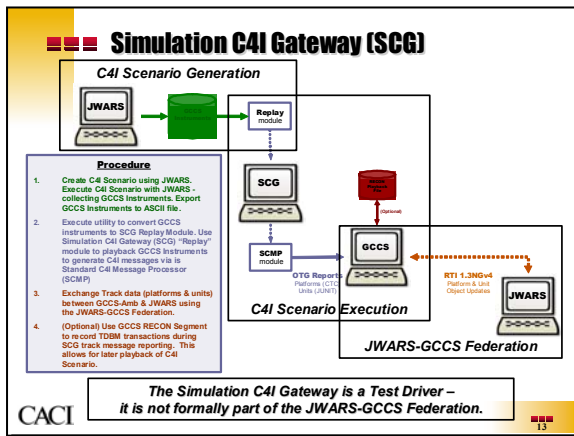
Simulation C4I Gateway (SCG)

C4I Scenario Generation

JWARS

Replay module

SCG

SCMP module

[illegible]

(Optional)

GCCS

OTG Reports
Platforms (CTC)
Units (JUNIT)

RTI 1.3NGv4
Platform & Unit Object Updates

JWARS

C4I Scenario Execution

JWARS-GCCS Federation

Procedure

1. Create C4I Scenario using JWARS. Execute C4I Scenario with JWARS - collecting GCCS Instruments. Export GCCS Instruments to ASCII file.

2. Execute utility to convert GCCS instruments to SCG Replay Module. Use Simulation C4I Gateway (SCG) "Replay" module to playback GCCS Instruments to generate C4I messages via is Standard C4I Message Processor (SCMP)

3. Exchange Track data (platforms & units) between GCCS-Amb & JWARS using the JWARS-GCCS Federation.

4. (Optional) Use GCCS RECON Segment to record TDBM transactions during SCG track message reporting. This allows for later playback of C4I Scenario.

The Simulation C4I Gateway is a Test Driver – it is not formally part of the JWARS-GCCS Federation.

CACI

13